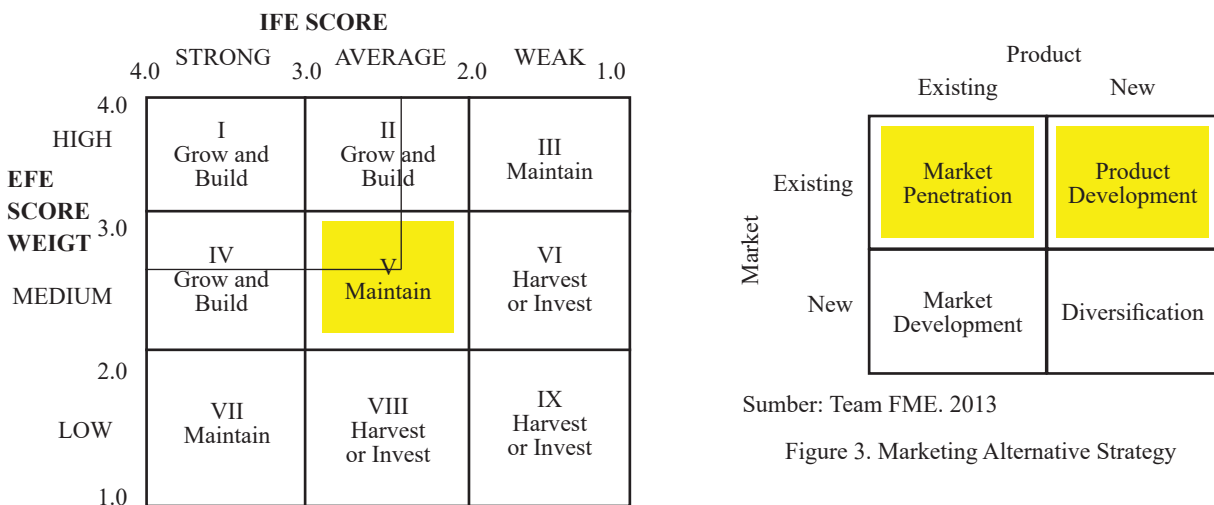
IFE SCORE

4.0 STRONG 3.0 AVERAGE 2.0 WEAK 1.0

4.0

HIGH

EFE SCORE WEIGT

3.0

MEDIUM

2.0

LOW

1.0

| I Grow and Build | II Grow and Build | III Maintain |
|---|---|---|
| IV Grow and Build | V Maintain | VI Harvest or Invest |
| VII Maintain | VIII Harvest or Invest | IX Harvest or Invest |

Product

| Market | Existing | New |
|---|---|---|
| Existing | Market Penetration | Product Development |
| New | Market Development | Diversification |

Sumber: Team FME. 2013

Figure 3. Marketing Alternative Strategy